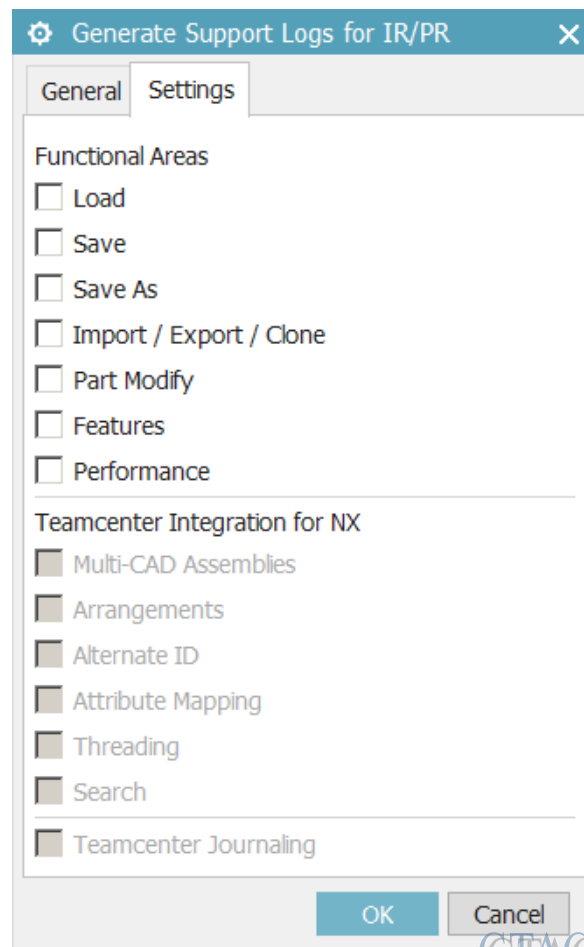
Generate Support Logs for IR/PR

General Settings

Functional Areas

Load

Save

Save As

Import / Export / Clone

Part Modify

Features

Performance

Teamcenter Integration for NX

Multi-CAD Assemblies

Arrangements

Alternate ID

Attribute Mapping

Threading

Search

Teamcenter Journaling

OK Cancel